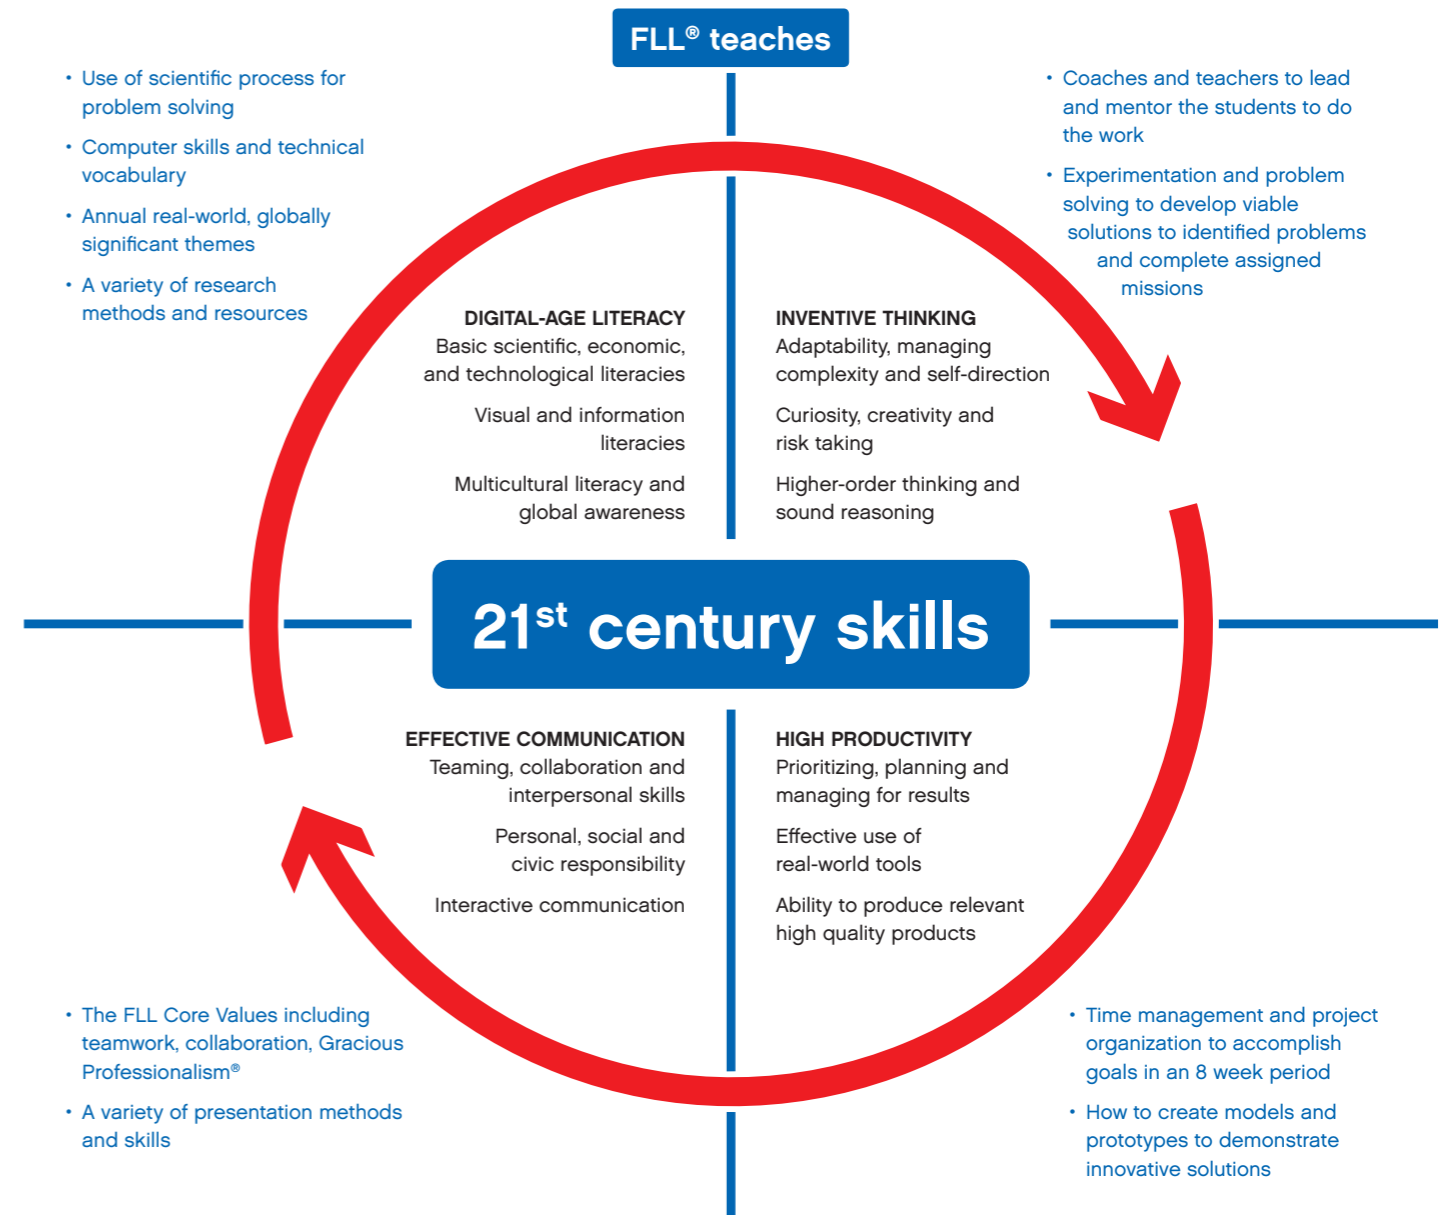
FLL® teaches

• Use of scientific process for problem solving
• Computer skills and technical vocabulary
• Annual real-world, globally significant themes
• A variety of research methods and resources

• Coaches and teachers to lead and mentor the students to do the work
• Experimentation and problem solving to develop viable solutions to identified problems and complete assigned missions

DIGITAL-AGE LITERACY
Basic scientific, economic, and technological literacies

Visual and information literacies

Multicultural literacy and global awareness

INVENTIVE THINKING
Adaptability, managing complexity and self-direction

Curiosity, creativity and risk taking

Higher-order thinking and sound reasoning

21$^{st}$ century skills

EFFECTIVE COMMUNICATION
Teaming, collaboration and interpersonal skills

Personal, social and civic responsibility

Interactive communication

HIGH PRODUCTIVITY
Prioritizing, planning and managing for results

Effective use of real-world tools

Ability to produce relevant high quality products

• The FLL Core Values including teamwork, collaboration, Gracious Professionalism®
• A variety of presentation methods and skills

• Time management and project organization to accomplish goals in an 8 week period
• How to create models and prototypes to demonstrate innovative solutions